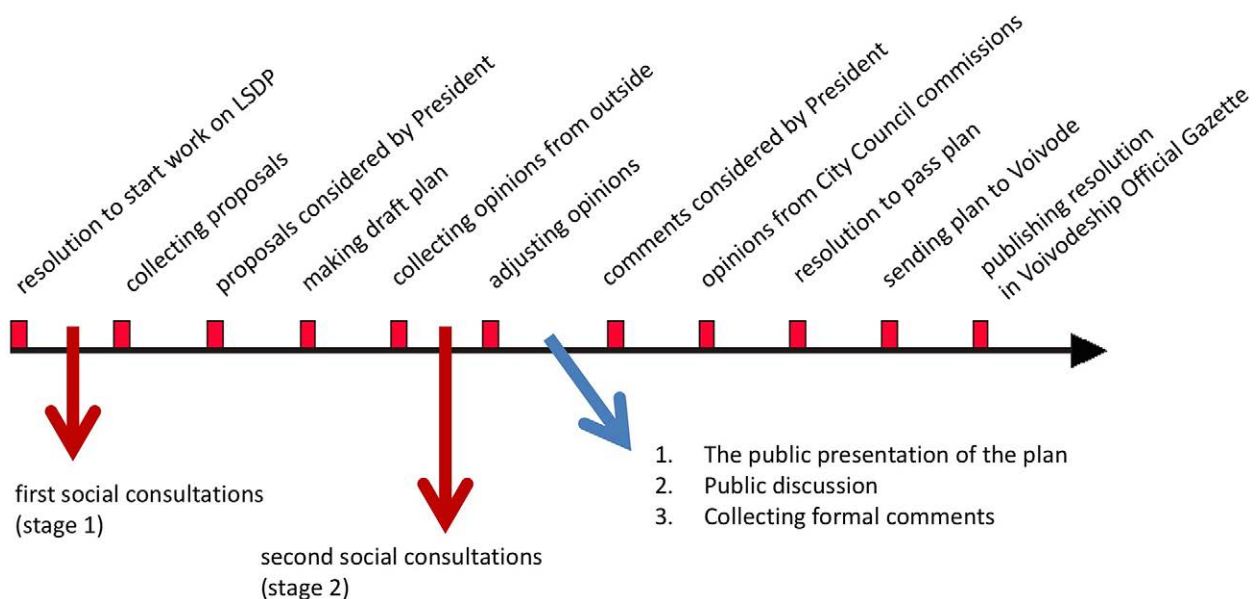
resolution to start work on LSDP

collecting proposals

proposals considered by President

making draft plan

collecting opinions from outside

adjusting opinions

comments considered by President

opinions from City Council commissions

resolution to pass plan

sending plan to Voivode

publishing resolution in Voivodeship Official Gazette

first social consultations (stage 1)

second social consultations (stage 2)

1. The public presentation of the plan
2. Public discussion
3. Collecting formal comments